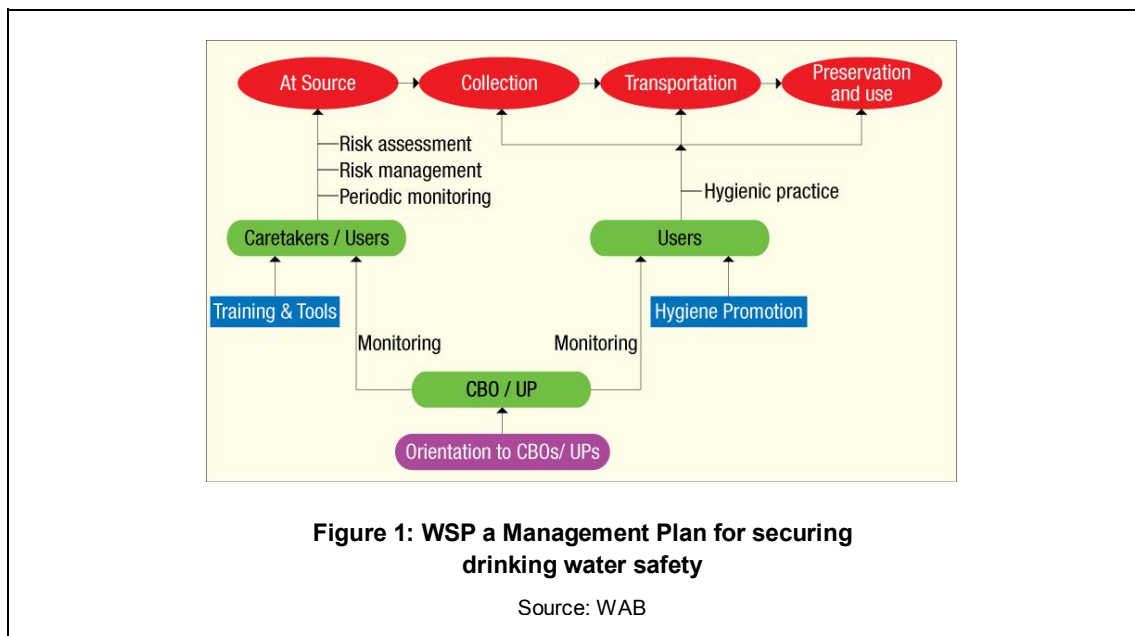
At Source

Collection

Transportation

Preservation and use

Risk assessment
Risk management
Periodic monitoring

Hygienic practice

Caretakers / Users

Users

Training & Tools

Hygiene Promotion

Monitoring

Monitoring

CBO / UP

Orientation to CBOs/ UPs

Figure 1: WSP a Management Plan for securing drinking water safety

Source: WAB